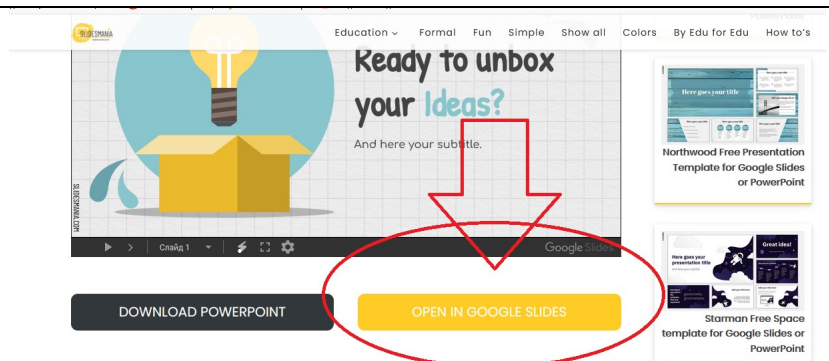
SLIDESMANIA

Education ⌄ Formal Fun Simple Show all Colors By Edu for Edu How to's

Ready to unbox your Ideas?

And here your subtitle.

SLIDESMANIA.COM

Слайд 1

Google Slides

DOWNLOAD POWERPOINT

OPEN IN GOOGLE SLIDES

PowerPoint

Here goes your title

Northwood Free Presentation Template for Google Slides or PowerPoint

Here goes your presentation title

Great idea!

Starman Free Space template for Google Slides or PowerPoint